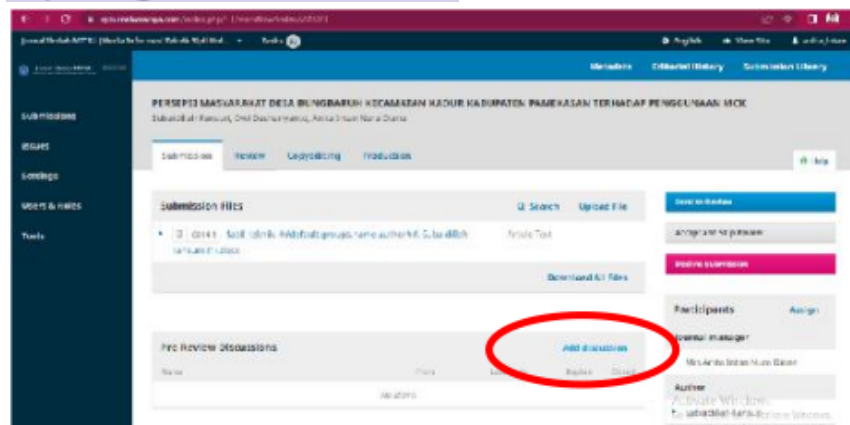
Jurnal Ilmiah MTTS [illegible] Tasks

English View Site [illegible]

Metadata Editorial History Submission Library

Submissions

Issues

Settings

Users & Roles

Tools

PERSEPSI MASYARAKAT DESA BUNGBARUH KECAMATAN KADUR KABUPATEN PAMEKASAN TERHADAP PENGGUNAAN MCK

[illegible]

Submission Review Copyediting Production

Help

Submission Files

Search Upload File

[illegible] Article Text

Download All Files

Send to Review

Accept and Skip Review

Decline Submission

Participants Assign

Journal manager

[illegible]

Author

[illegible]

Pre-Review Discussions

Add discussion

Name From Last Reply Replies Closed

No Items

Activate Windows